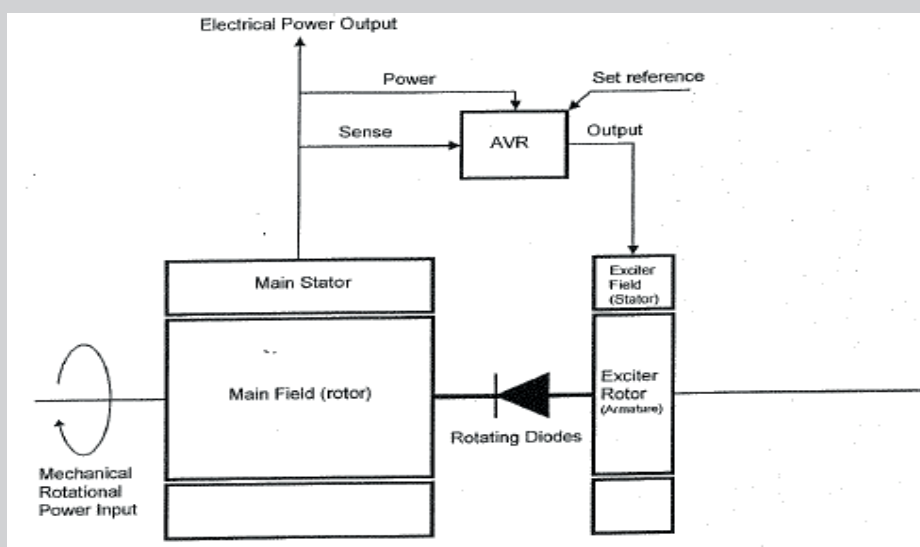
Electrical Power Output

Power

Set reference

Sense

AVR

Output

Main Stator

Exciter Field (Stator)

Main Field (rotor)

Exciter Rotor (Armature)

Rotating Diodes

Mechanical Rotational Power Input